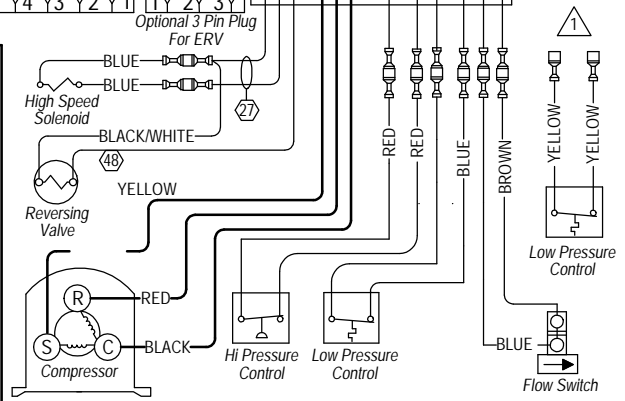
Y4 Y3 Y2 Y1
1Y 2Y 3Y
Optional 3 Pin Plug For ERV
1
BLUE
BLUE
High Speed Solenoid
27
BLACK/WHITE
48
YELLOW
Reversing Valve
RED
RED
BLUE
BROWN
YELLOW
YELLOW
Low Pressure Control
R
S
C
RED
BLACK
Compressor
Hi Pressure Control
Low Pressure Control
BLUE
Flow Switch